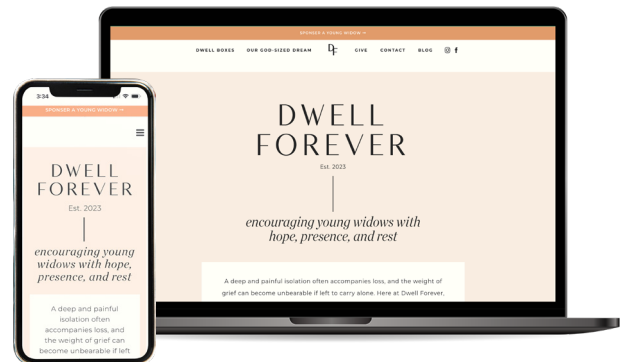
SPONSOR A YOUNG WIDOW →

DWELL BOXES OUR GOD-SIZED DREAM DF GIVE CONTACT BLOG

DWELL FOREVER

Est. 2023

encouraging young widows with hope, presence, and rest

A deep and painful isolation often accompanies loss, and the weight of grief can become unbearable if left to carry alone. Here at Dwell Forever,

3:34

SPONSOR A YOUNG WIDOW →

DWELL FOREVER

Est. 2023

encouraging young widows with hope, presence, and rest

A deep and painful isolation often accompanies loss, and the weight of grief can become unbearable if left